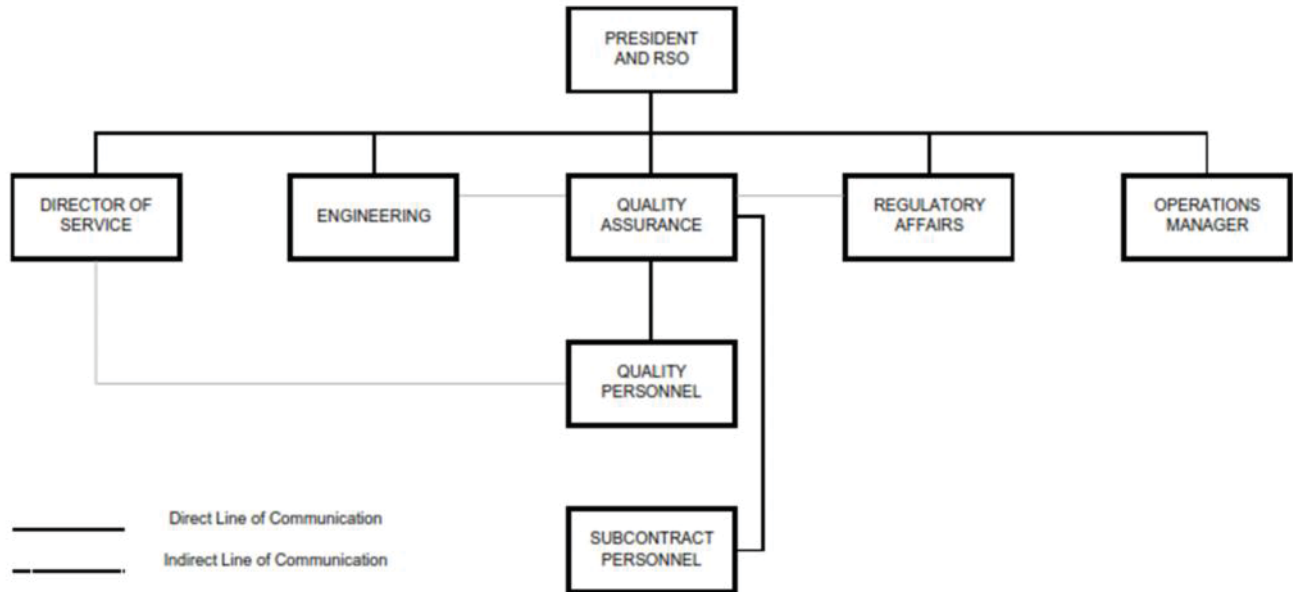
PRESIDENT AND RSO

DIRECTOR OF SERVICE

ENGINEERING

QUALITY ASSURANCE

REGULATORY AFFAIRS

OPERATIONS MANAGER

QUALITY PERSONNEL

SUBCONTRACT PERSONNEL

Direct Line of Communication

Indirect Line of Communication